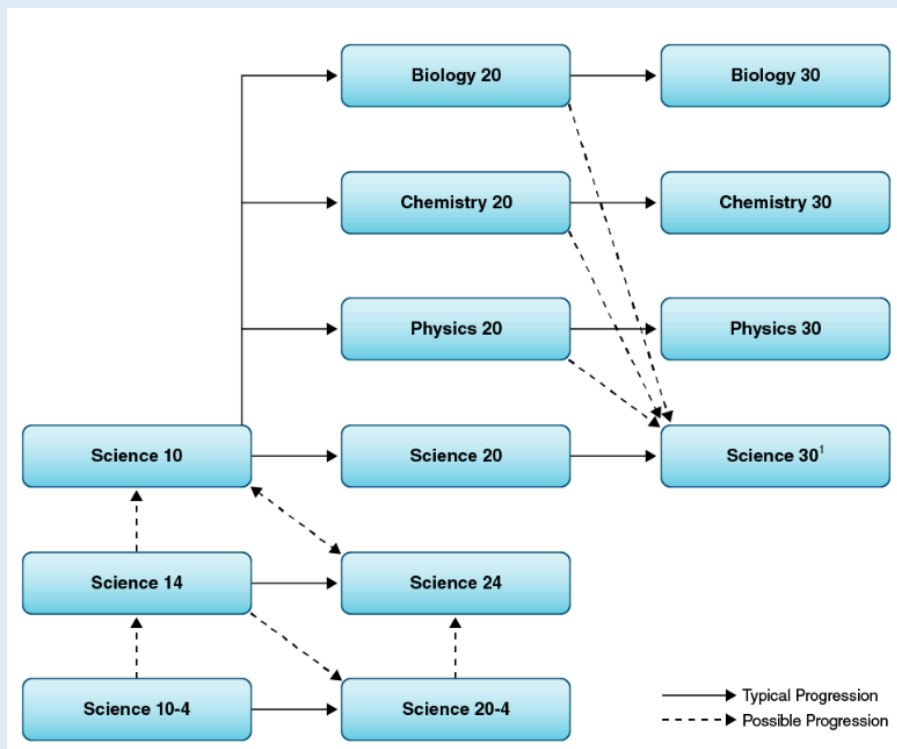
Biology 20

Biology 30

Chemistry 20

Chemistry 30

Physics 20

Physics 30

Science 10

Science 20

Science 30$^1$

Science 14

Science 24

Science 10-4

Science 20-4

Typical Progression

Possible Progression